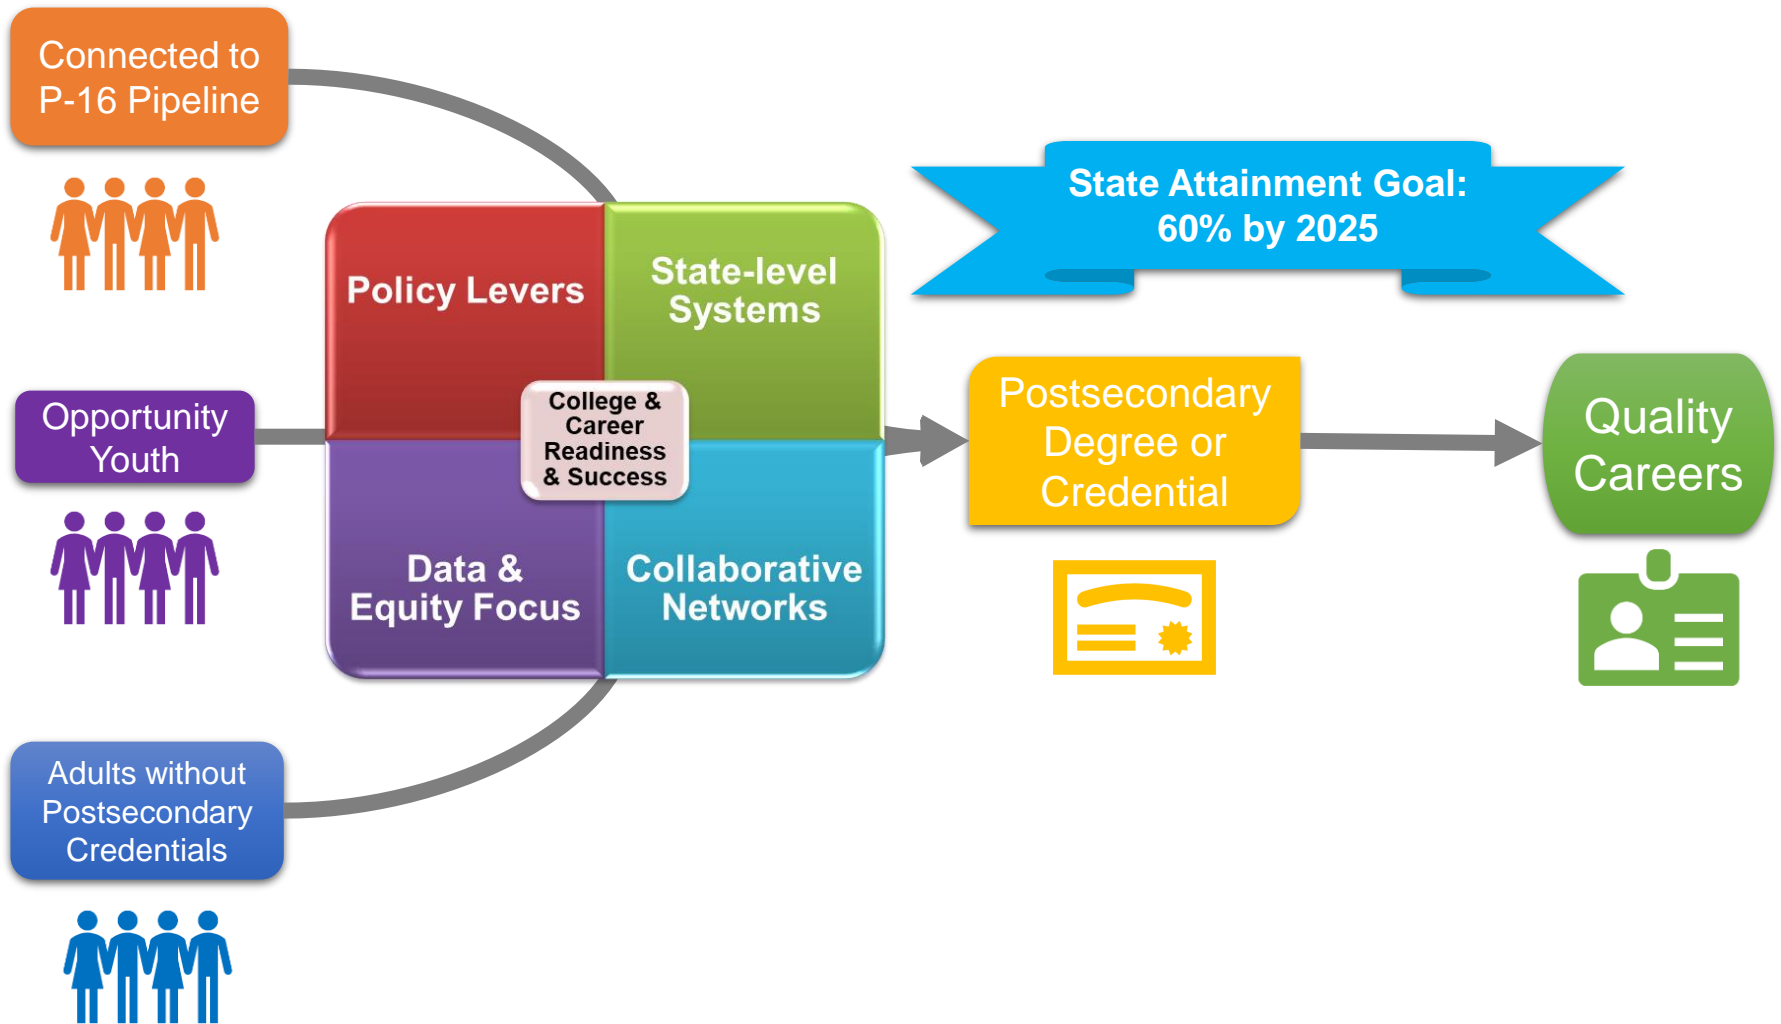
Connected to P-16 Pipeline

Opportunity Youth

Adults without Postsecondary Credentials

Policy Levers

State-level Systems

College & Career Readiness & Success

Data & Equity Focus

Collaborative Networks

State Attainment Goal: 60% by 2025

Postsecondary Degree or Credential

Quality Careers